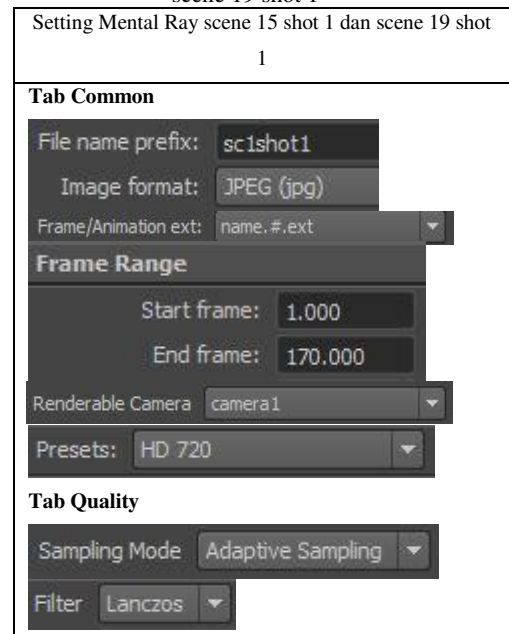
scene 19 shot 1

Setting Mental Ray scene 15 shot 1 dan scene 19 shot 1

**Tab Common**

File name prefix: sc1shot1
Image format: JPEG (jpg)
Frame/Animation ext: name.#.ext
Frame Range
Start frame: 1.000
End frame: 170.000
Renderable Camera camera1
Presets: HD 720

**Tab Quality**

Sampling Mode Adaptive Sampling
Filter Lanczos